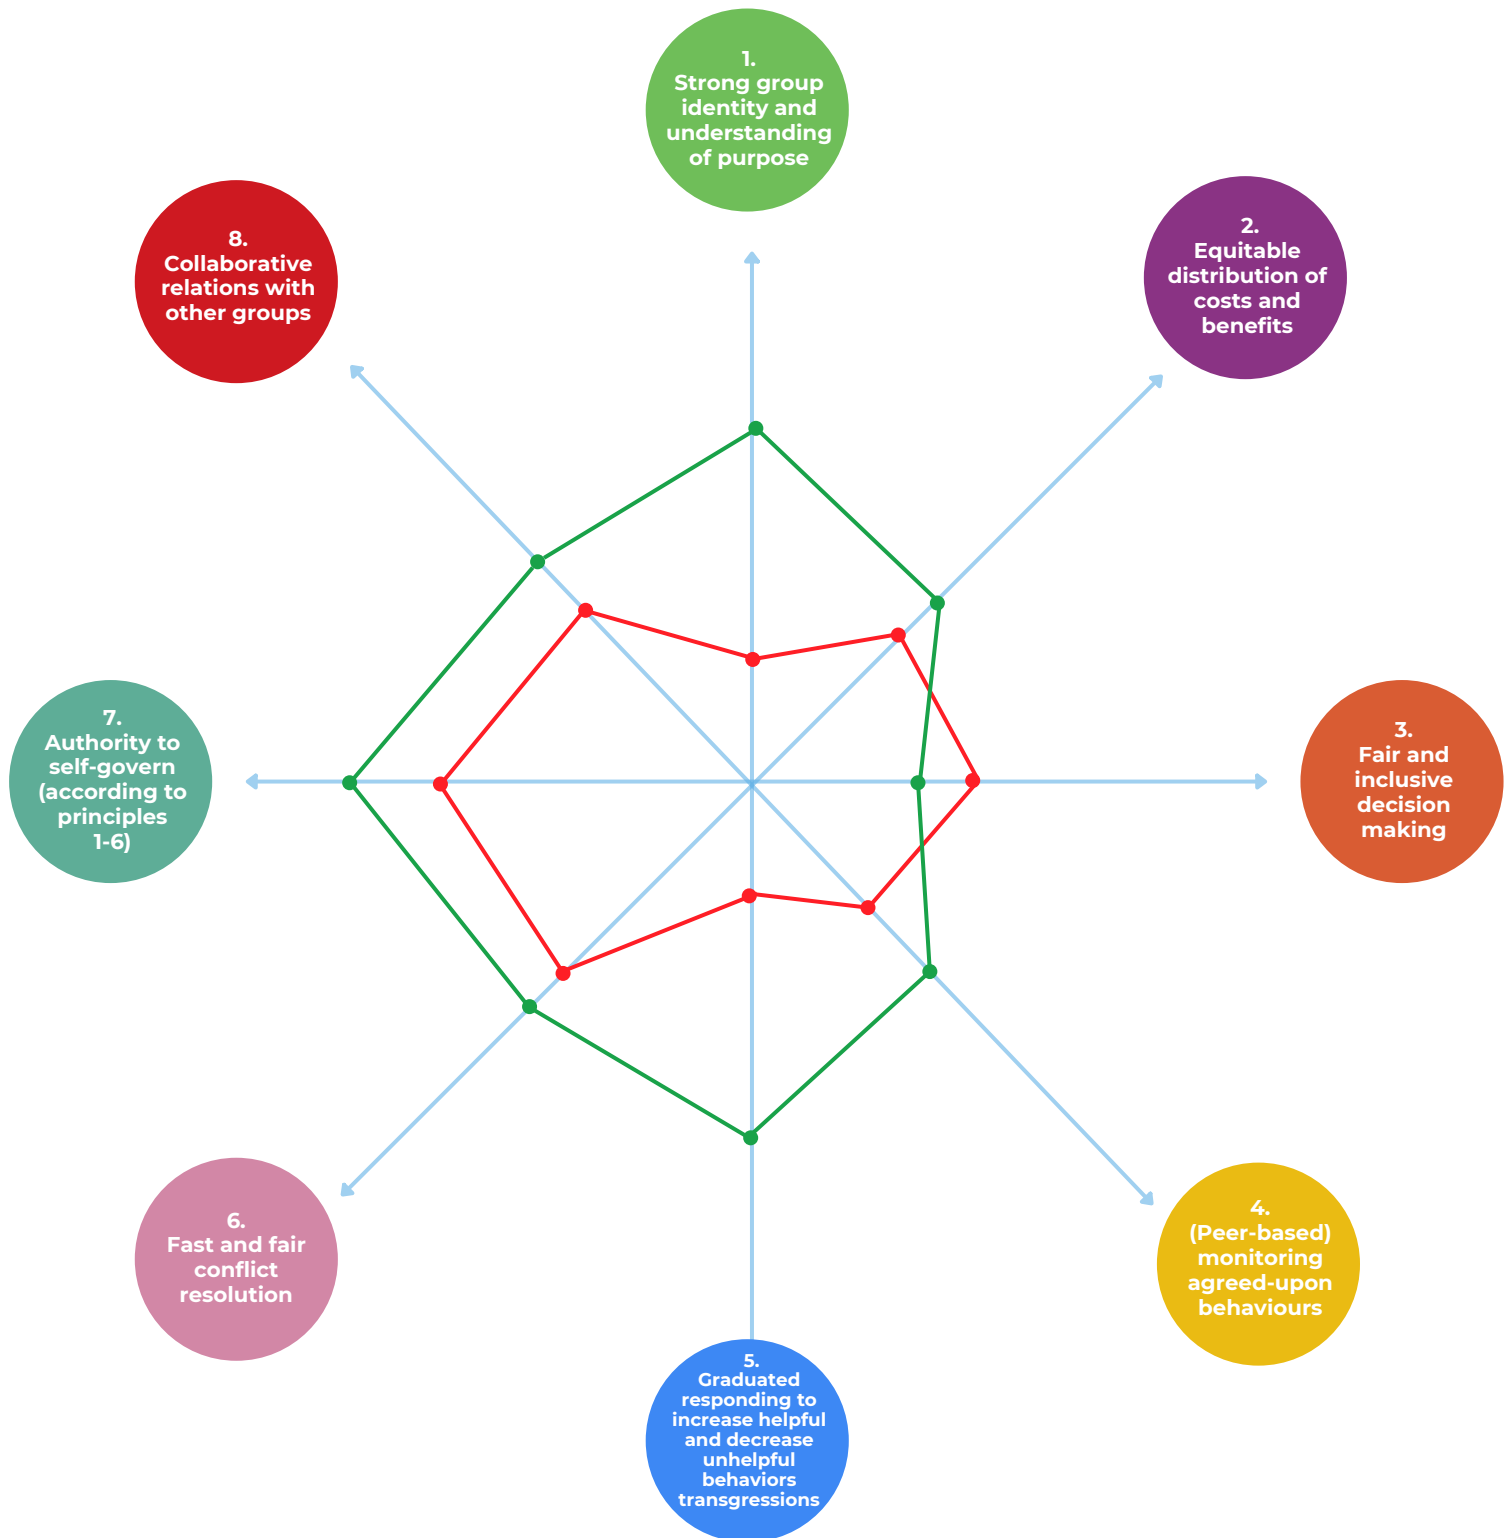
1.
Strong group identity and understanding of purpose

2.
Equitable distribution of costs and benefits

3.
Fair and inclusive decision making

4.
(Peer-based) monitoring agreed-upon behaviours

5.
Graduated responding to increase helpful and decrease unhelpful behaviors transgressions

6.
Fast and fair conflict resolution

7.
Authority to self-govern (according to principles 1-6)

8.
Collaborative relations with other groups